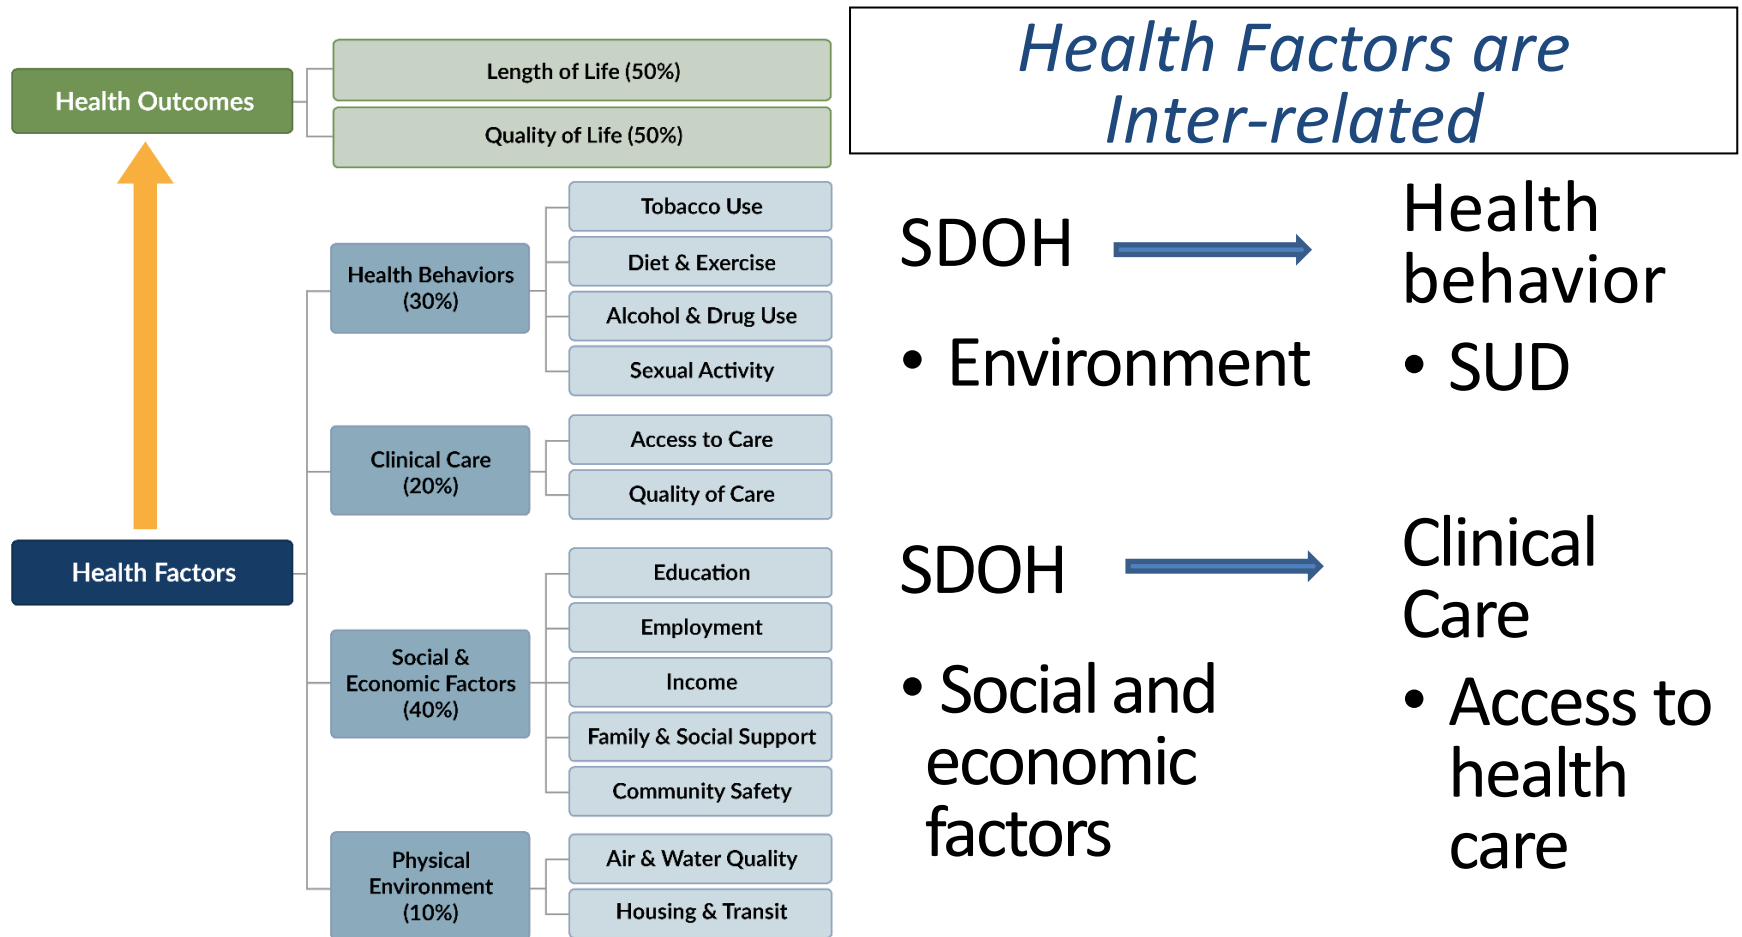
Health Outcomes

Length of Life (50%)

Quality of Life (50%)

Health Behaviors (30%)

Tobacco Use

Diet & Exercise

Alcohol & Drug Use

Sexual Activity

Clinical Care (20%)

Access to Care

Quality of Care

Health Factors

Social & Economic Factors (40%)

Education

Employment

Income

Family & Social Support

Community Safety

Physical Environment (10%)

Air & Water Quality

Housing & Transit

Health Factors are Inter-related

SDOH

• Environment

Health behavior

• SUD

SDOH

• Social and economic factors

Clinical Care

• Access to health care